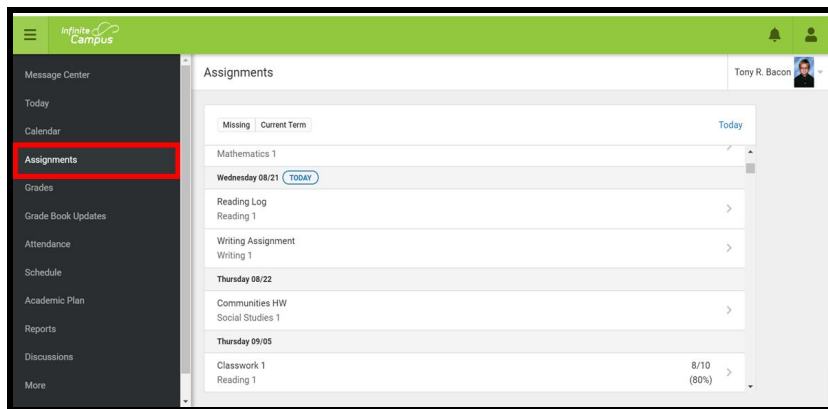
Infinite Campus

Message Center
Today
Calendar
Assignments
Grades
Grade Book Updates
Attendance
Schedule
Academic Plan
Reports
Discussions
More

Assignments

Tony R. Bacon

Missing Current Term

Today

Mathematics 1

Wednesday 08/21 TODAY

Reading Log
Reading 1

Writing Assignment
Writing 1

Thursday 08/22

Communities HW
Social Studies 1

Thursday 09/05

Classwork 1
Reading 1
8/10
(80%)